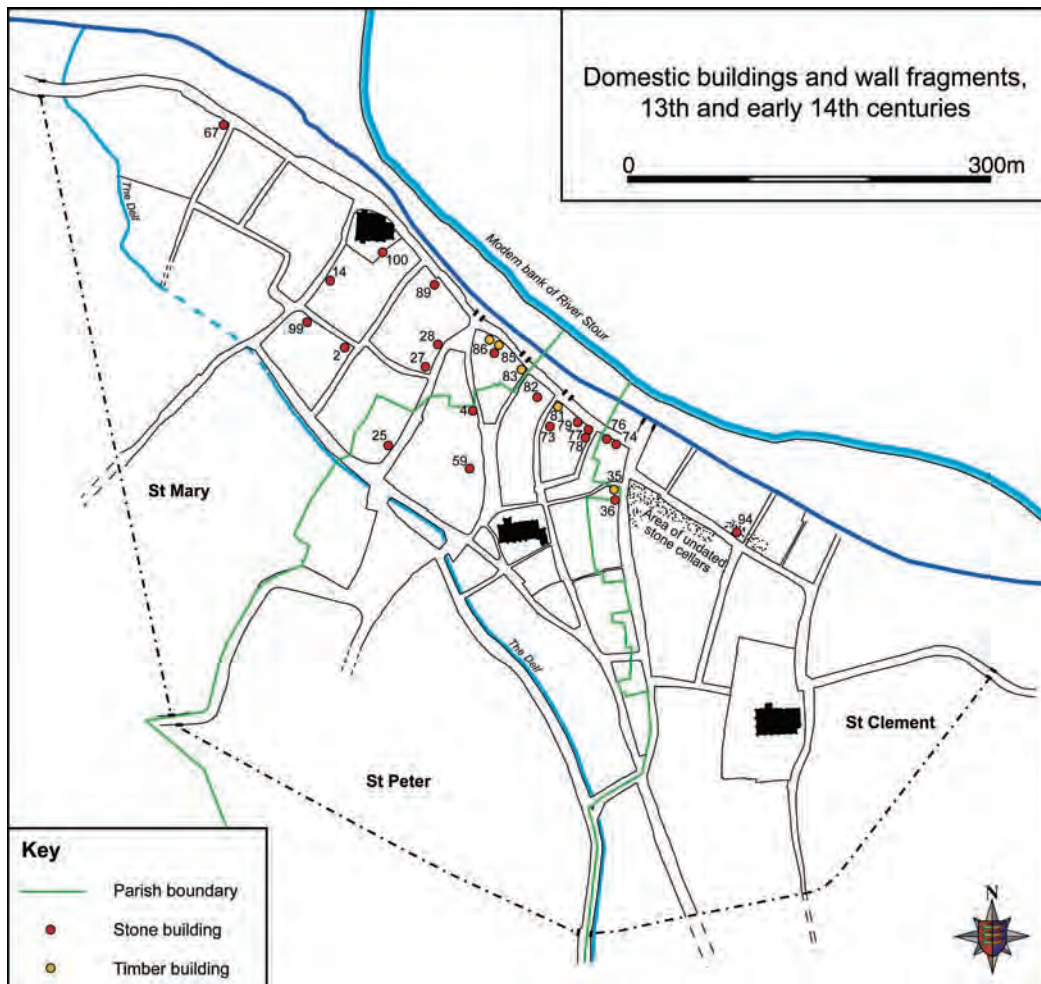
Domestic buildings and wall fragments, 13th and early 14th centuries

0

300m

67

The Delf

Modern bank of River Stour

100

14

89

99

28

2

27

86

85

83

82

4

81

79

73

77

78

76

74

25

59

35

36

Area of undated stone cellars

94

St Mary

The Delf

St Clement

St Peter

Key

Parish boundary

Stone building

Timber building

N